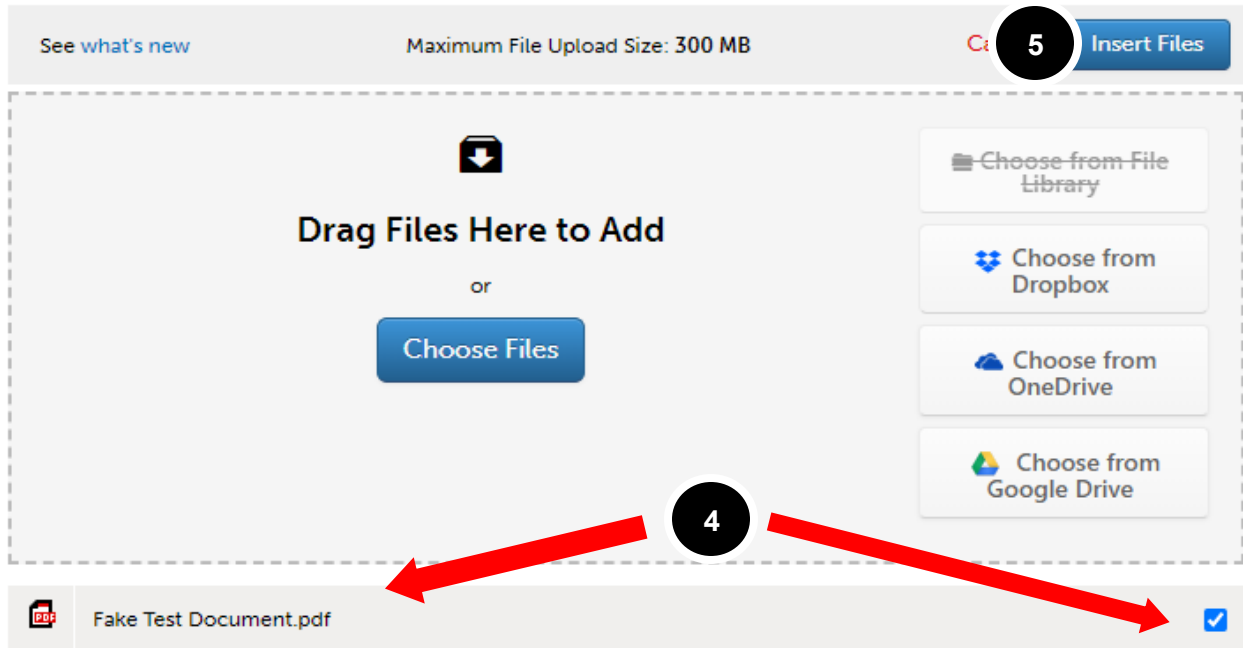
See what's new

Maximum File Upload Size: 300 MB

Ca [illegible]

5

Insert Files

Drag Files Here to Add

or

Choose Files

~~Choose from File Library~~

Choose from Dropbox

Choose from OneDrive

Choose from Google Drive

4

PDF

Fake Test Document.pdf